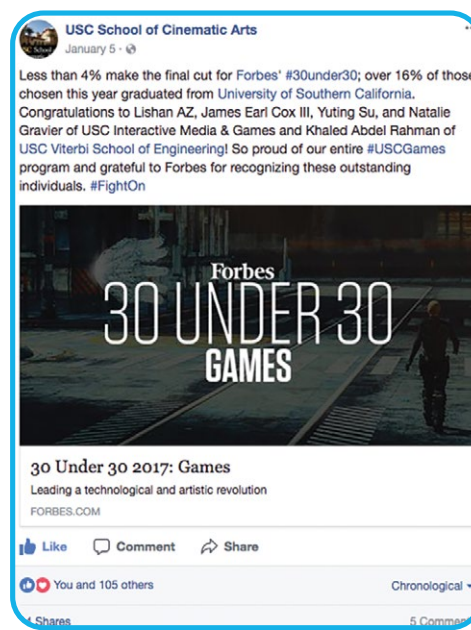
USC School of Cinematic Arts
January 5 ·

Less than 4% make the final cut for Forbes' #30under30; over 16% of those chosen this year graduated from University of Southern California. Congratulations to Lishan AZ, James Earl Cox III, Yuting Su, and Natalie Gravier of USC Interactive Media & Games and Khaled Abdel Rahman of USC Viterbi School of Engineering! So proud of our entire #USCGames program and grateful to Forbes for recognizing these outstanding individuals. #FightOn

Forbes
30 UNDER 30
GAMES

30 Under 30 2017: Games
Leading a technological and artistic revolution
FORBES.COM

Like Comment Share

You and 105 others
Chronological

4 Shares
5 Comm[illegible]